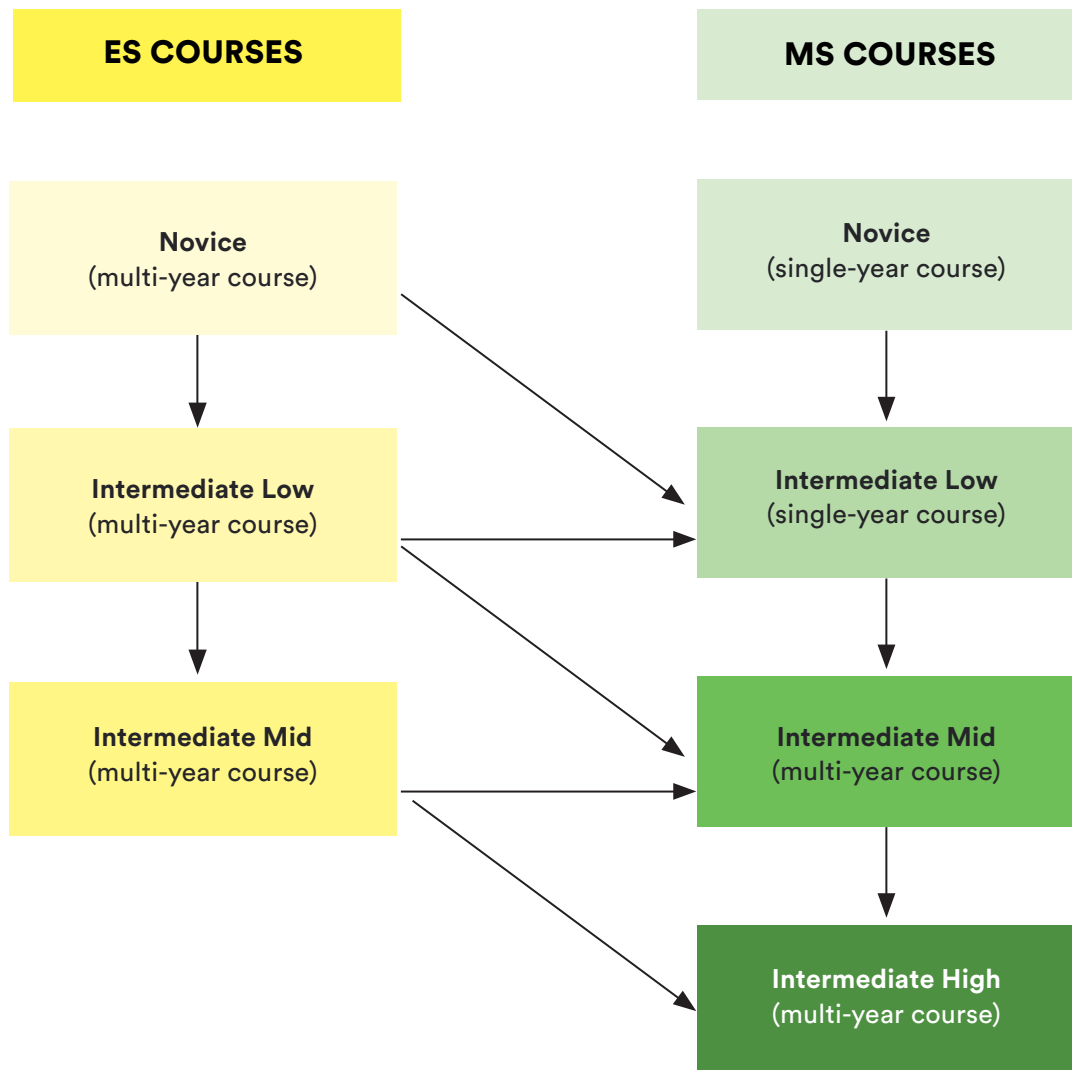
ES COURSES

MS COURSES

Novice
(multi-year course)

Intermediate Low
(multi-year course)

Intermediate Mid
(multi-year course)

Novice
(single-year course)

Intermediate Low
(single-year course)

Intermediate Mid
(multi-year course)

Intermediate High
(multi-year course)